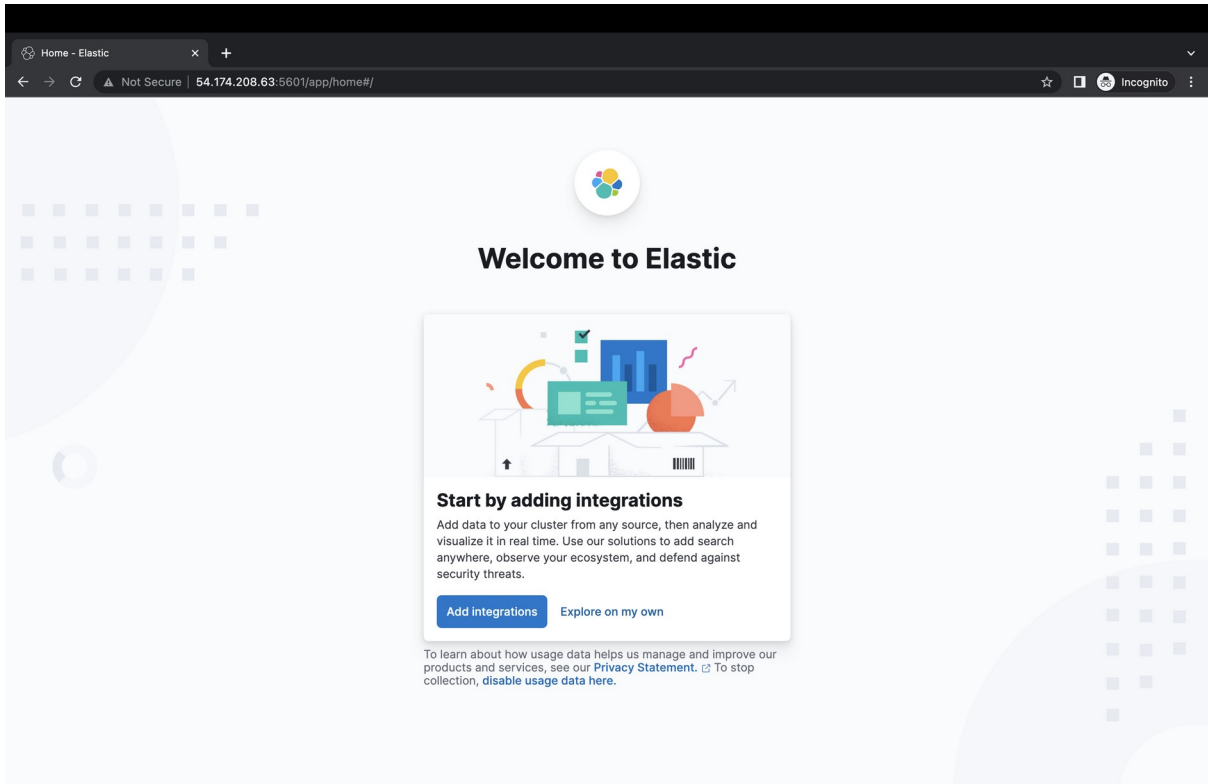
Home - Elastic

Not Secure | 54.174.208.63:5601/app/home#/

Incognito

Welcome to Elastic

Start by adding integrations

Add data to your cluster from any source, then analyze and visualize it in real time. Use our solutions to add search anywhere, observe your ecosystem, and defend against security threats.

Add integrations Explore on my own

To learn about how usage data helps us manage and improve our products and services, see our Privacy Statement. To stop collection, disable usage data here.